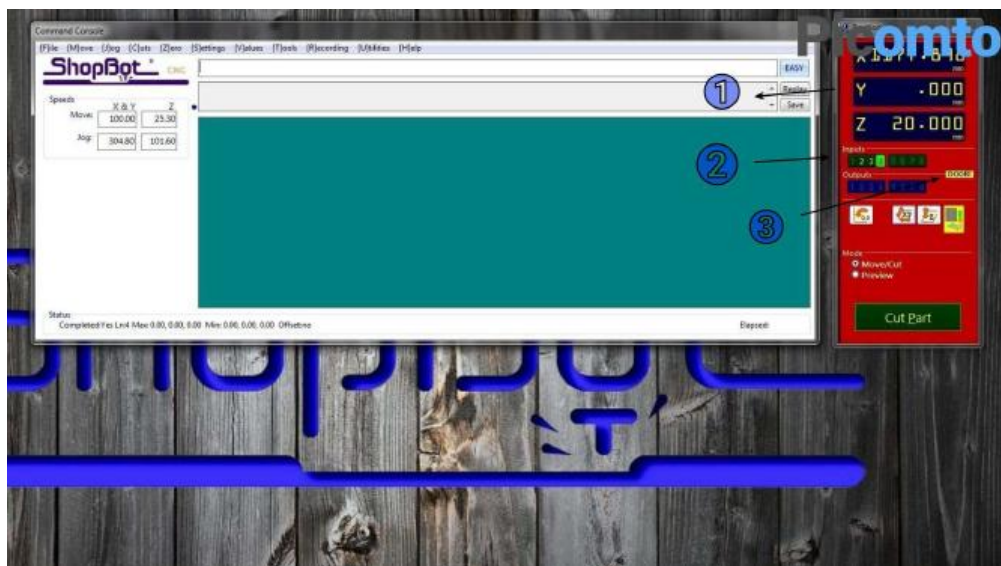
Command Console

[F]ile [M]ove [J]og [C]uts [Z]ero [S]ettings [V]alues [T]ools [R]ecording [U]tilities [H]elp

ShopBot CNC

EASY

Replay

Save

Speeds

X & Y

Z

Move:

100.00

25.30

Jog:

304.80

101.60

Status

Completed:Yes Ln:4 Max 0.00, 0.00, 0.00 Min: 0.00, 0.00, 0.00 Offset:no

Elapsed:

①

②

③

Picomto

Y .000

Z 20.000

Inputs

1 2 3

Outputs

Mode

Move/Cut

Preview

Cut Part